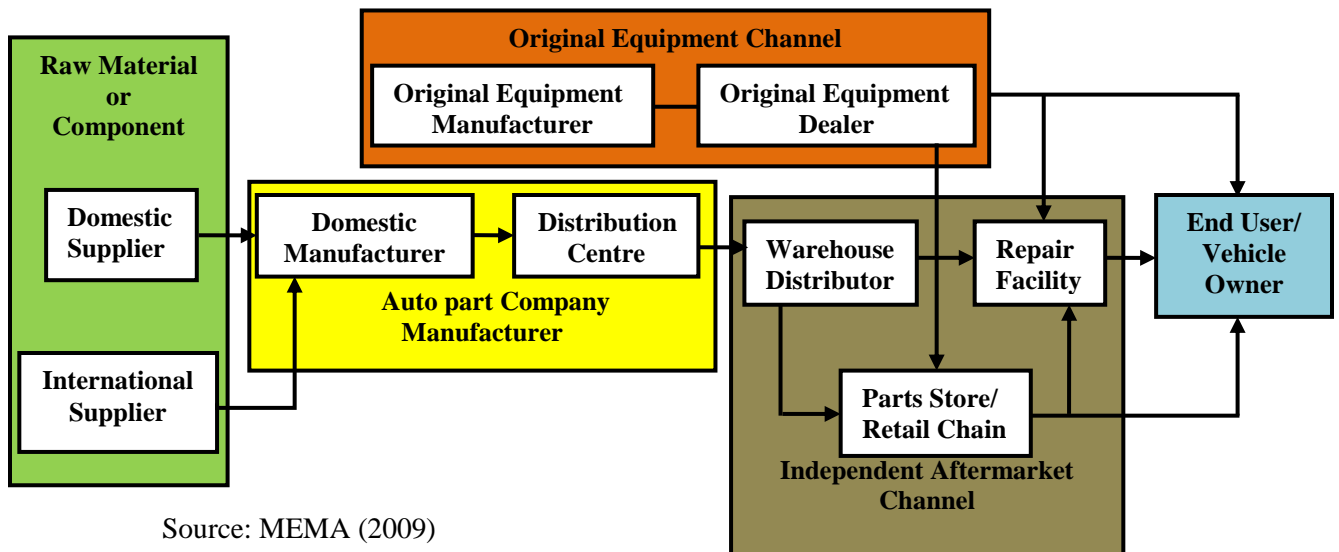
Original Equipment Channel

Original Equipment Manufacturer

Original Equipment Dealer

Raw Material or Component

Domestic Supplier

International Supplier

Domestic Manufacturer

Distribution Centre

Auto part Company Manufacturer

Warehouse Distributor

Repair Facility

Parts Store/ Retail Chain

Independent Aftermarket Channel

End User/ Vehicle Owner

Source: MEMA (2009)